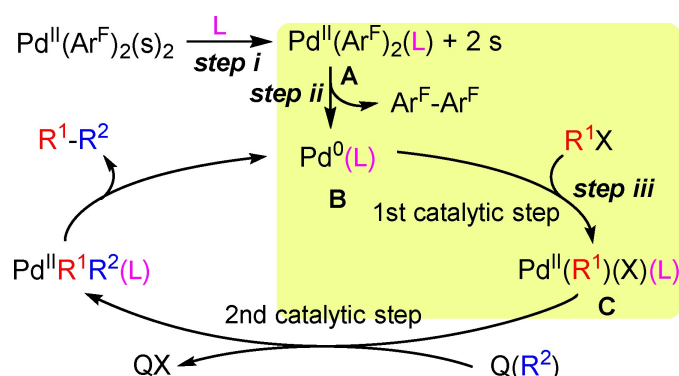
$Pd^{II}(Ar^F)_2(s)_2$ L step i $Pd^{II}(Ar^F)_2(L)$ + 2 s

A

step ii $Ar^F$-$Ar^F$

$R^1$-$R^2$

$Pd^0(L)$

B

$R^1X$

step iii

1st catalytic step

$Pd^{II}R^1R^2(L)$

$Pd^{II}(R^1)(X)(L)$

C

2nd catalytic step

QX

$Q(R^2)$